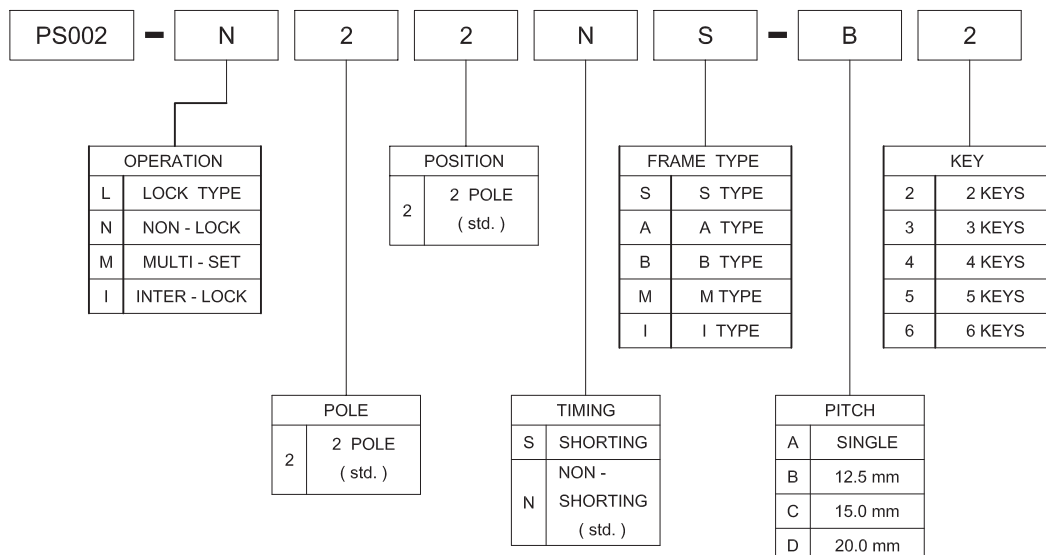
PS002 - N 2 2 N S - B 2

| OPERATION | |
|---|---|
| L | LOCK TYPE |
| N | NON - LOCK |
| M | MULTI - SET |
| I | INTER - LOCK |

| POSITION | |
|---|---|
| 2 | 2 POLE ( std. ) |

| FRAME TYPE | |
|---|---|
| S | S TYPE |
| A | A TYPE |
| B | B TYPE |
| M | M TYPE |
| I | I TYPE |

| KEY | |
|---|---|
| 2 | 2 KEYS |
| 3 | 3 KEYS |
| 4 | 4 KEYS |
| 5 | 5 KEYS |
| 6 | 6 KEYS |

| POLE | |
|---|---|
| 2 | 2 POLE ( std. ) |

| TIMING | |
|---|---|
| S | SHORTING |
| N | NON - SHORTING ( std. ) |

| PITCH | |
|---|---|
| A | SINGLE |
| B | 12.5 mm |
| C | 15.0 mm |
| D | 20.0 mm |